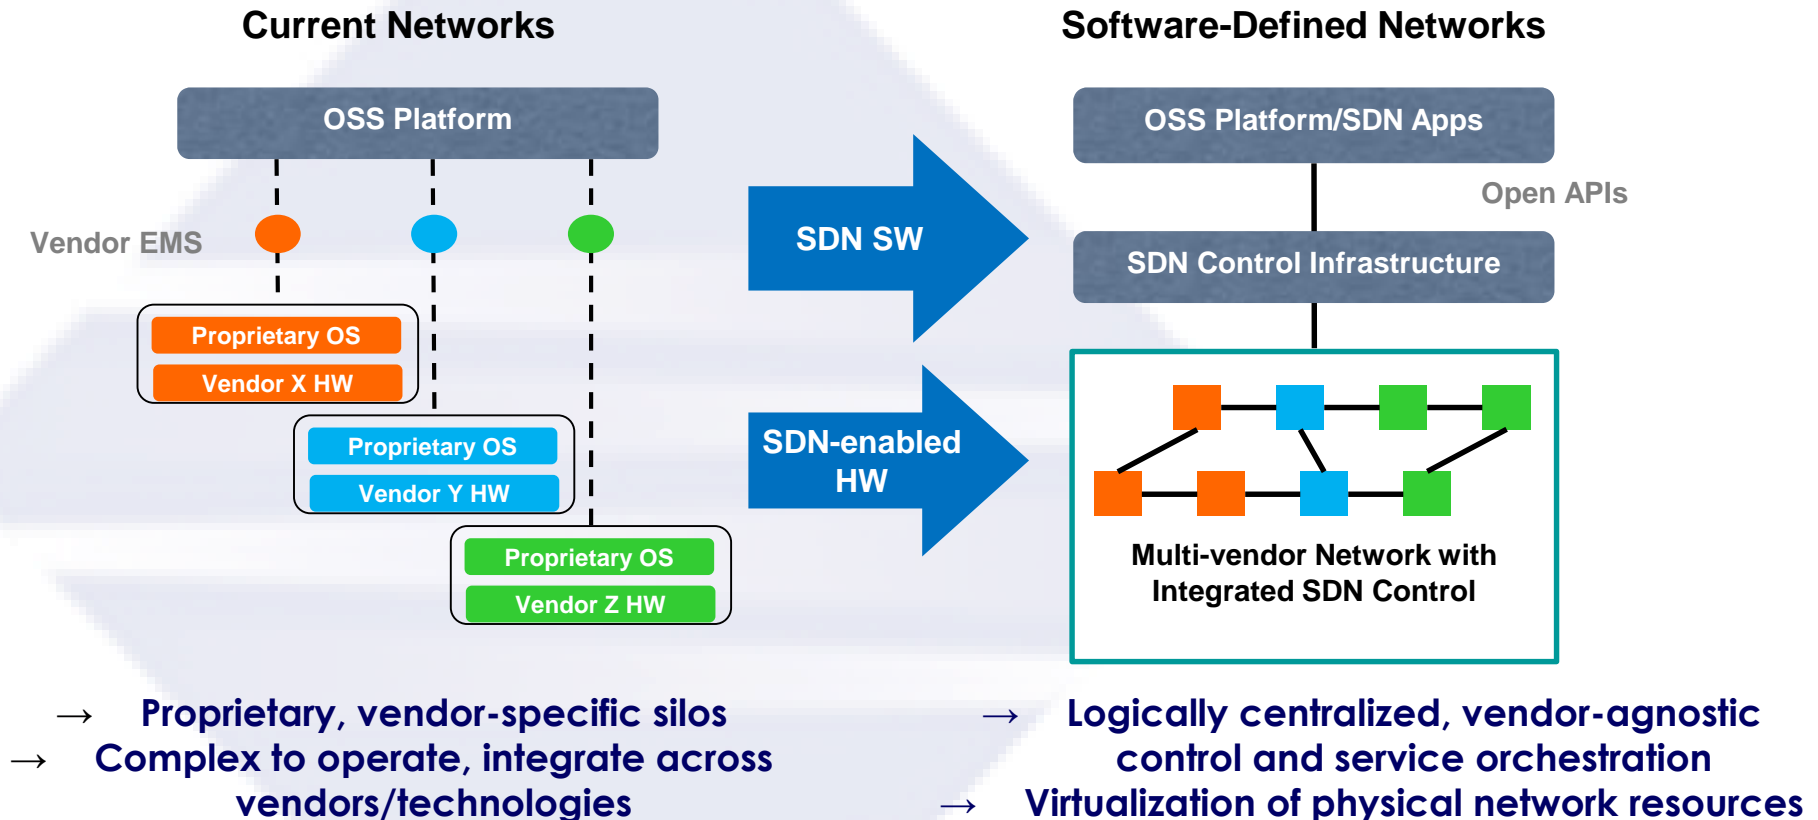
Current Networks

OSS Platform

Vendor EMS

Proprietary OS
Vendor X HW

Proprietary OS
Vendor Y HW

Proprietary OS
Vendor Z HW

SDN SW

SDN-enabled HW

Software-Defined Networks

OSS Platform/SDN Apps

Open APIs

SDN Control Infrastructure

Multi-vendor Network with Integrated SDN Control

→ Proprietary, vendor-specific silos
→ Complex to operate, integrate across vendors/technologies

→ Logically centralized, vendor-agnostic control and service orchestration
→ Virtualization of physical network resources